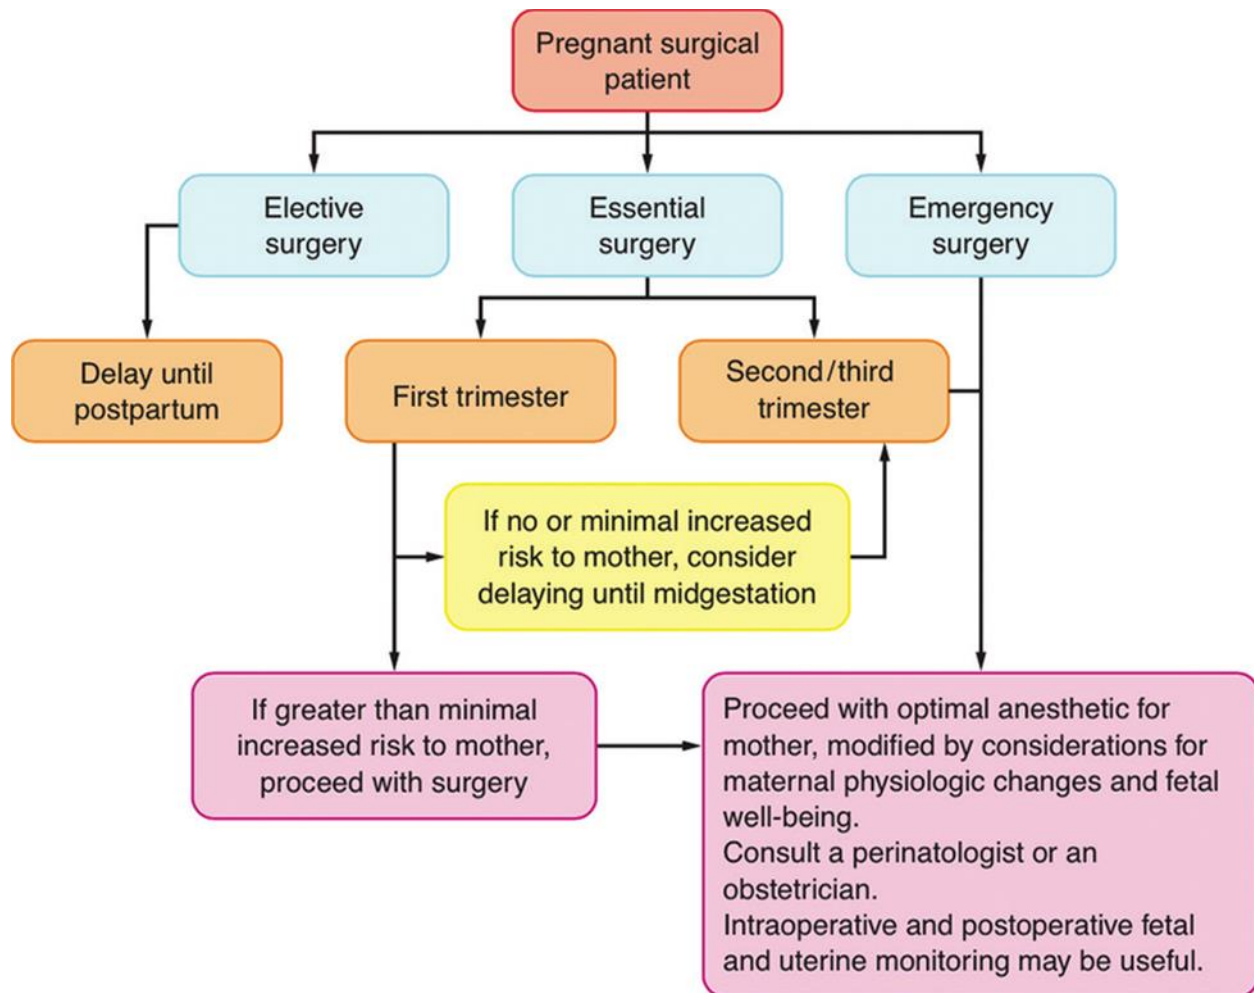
Pregnant surgical patient

Elective surgery

Essential surgery

Emergency surgery

Delay until postpartum

First trimester

Second/third trimester

If no or minimal increased risk to mother, consider delaying until midgestation

If greater than minimal increased risk to mother, proceed with surgery

Proceed with optimal anesthetic for mother, modified by considerations for maternal physiologic changes and fetal well-being.
Consult a perinatologist or an obstetrician.
Intraoperative and postoperative fetal and uterine monitoring may be useful.